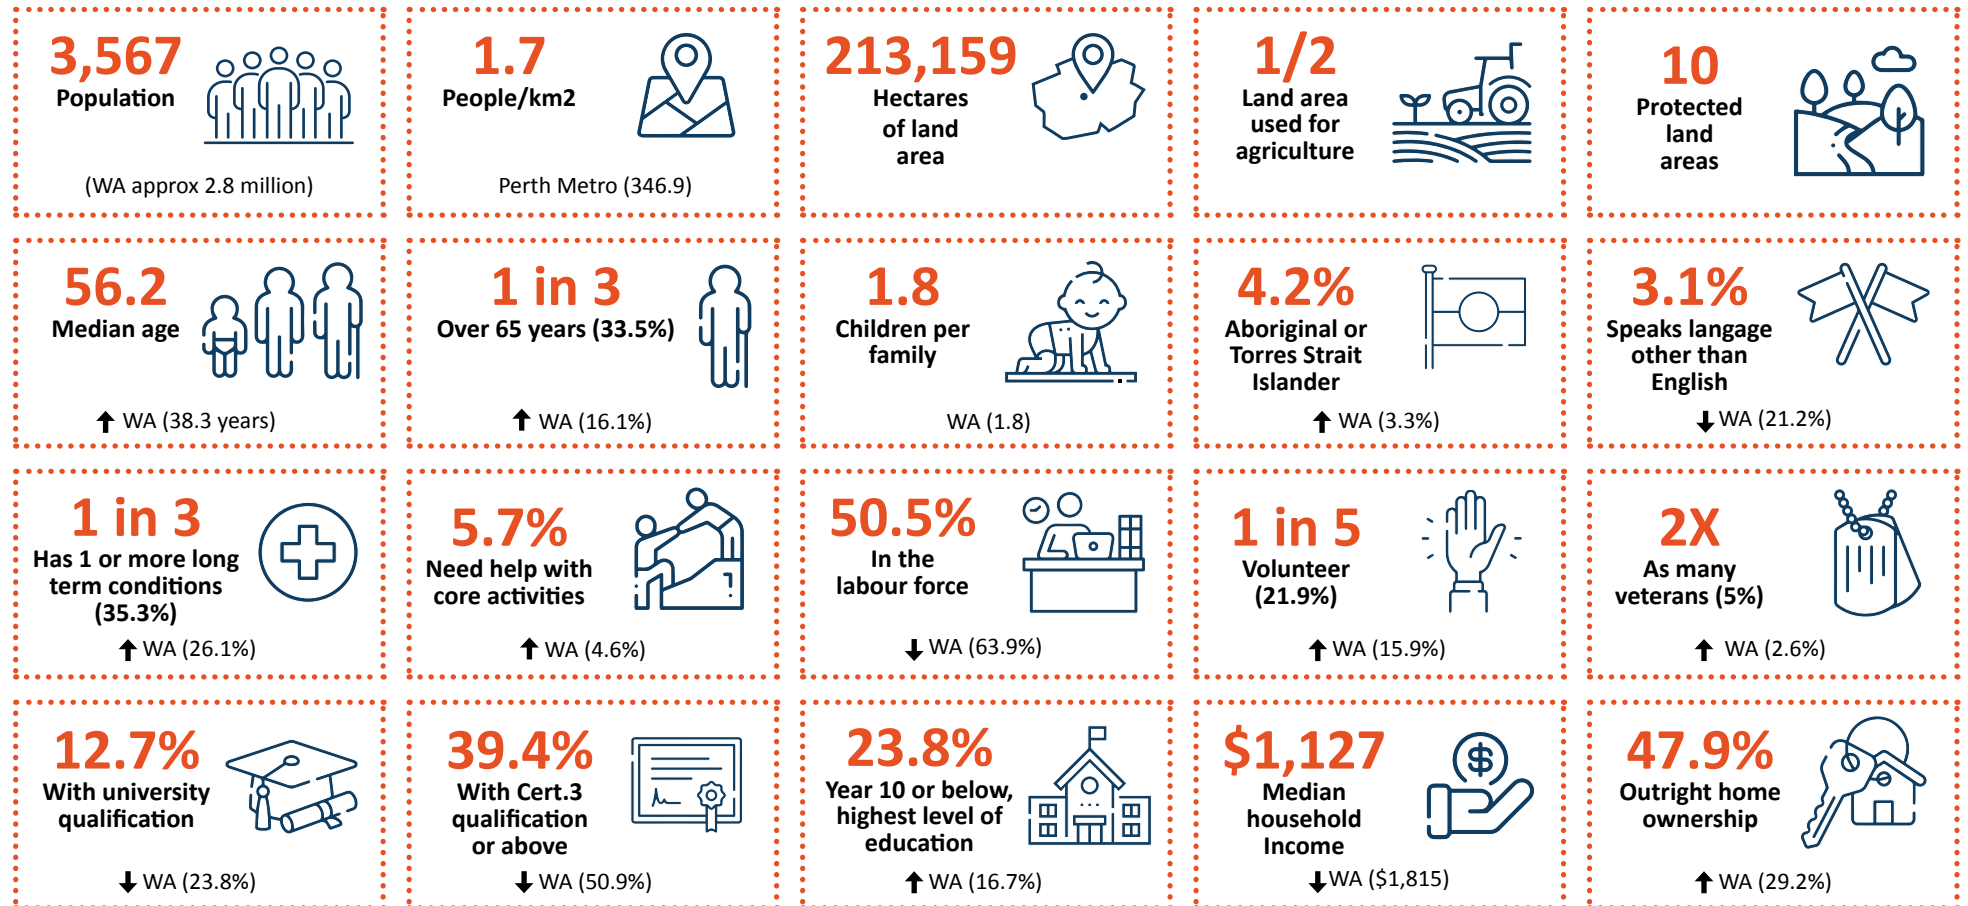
3,567
Population
(WA approx 2.8 million)

1.7
People/km2
Perth Metro (346.9)

213,159
Hectares of land area

1/2
Land area used for agriculture

10
Protected land areas

56.2
Median age
↑ WA (38.3 years)

1 in 3
Over 65 years (33.5%)
↑ WA (16.1%)

1.8
Children per family
WA (1.8)

4.2%
Aboriginal or Torres Strait Islander
↑ WA (3.3%)

3.1%
Speaks langage other than English
↓ WA (21.2%)

1 in 3
Has 1 or more long term conditions (35.3%)
↑ WA (26.1%)

5.7%
Need help with core activities
↑ WA (4.6%)

50.5%
In the labour force
↓ WA (63.9%)

1 in 5
Volunteer (21.9%)
↑ WA (15.9%)

2X
As many veterans (5%)
↑ WA (2.6%)

12.7%
With university qualification
↓ WA (23.8%)

39.4%
With Cert.3 qualification or above
↓ WA (50.9%)

23.8%
Year 10 or below, highest level of education
↑ WA (16.7%)

$1,127
Median household Income
↓ WA ($1,815)

47.9%
Outright home ownership
↑ WA (29.2%)